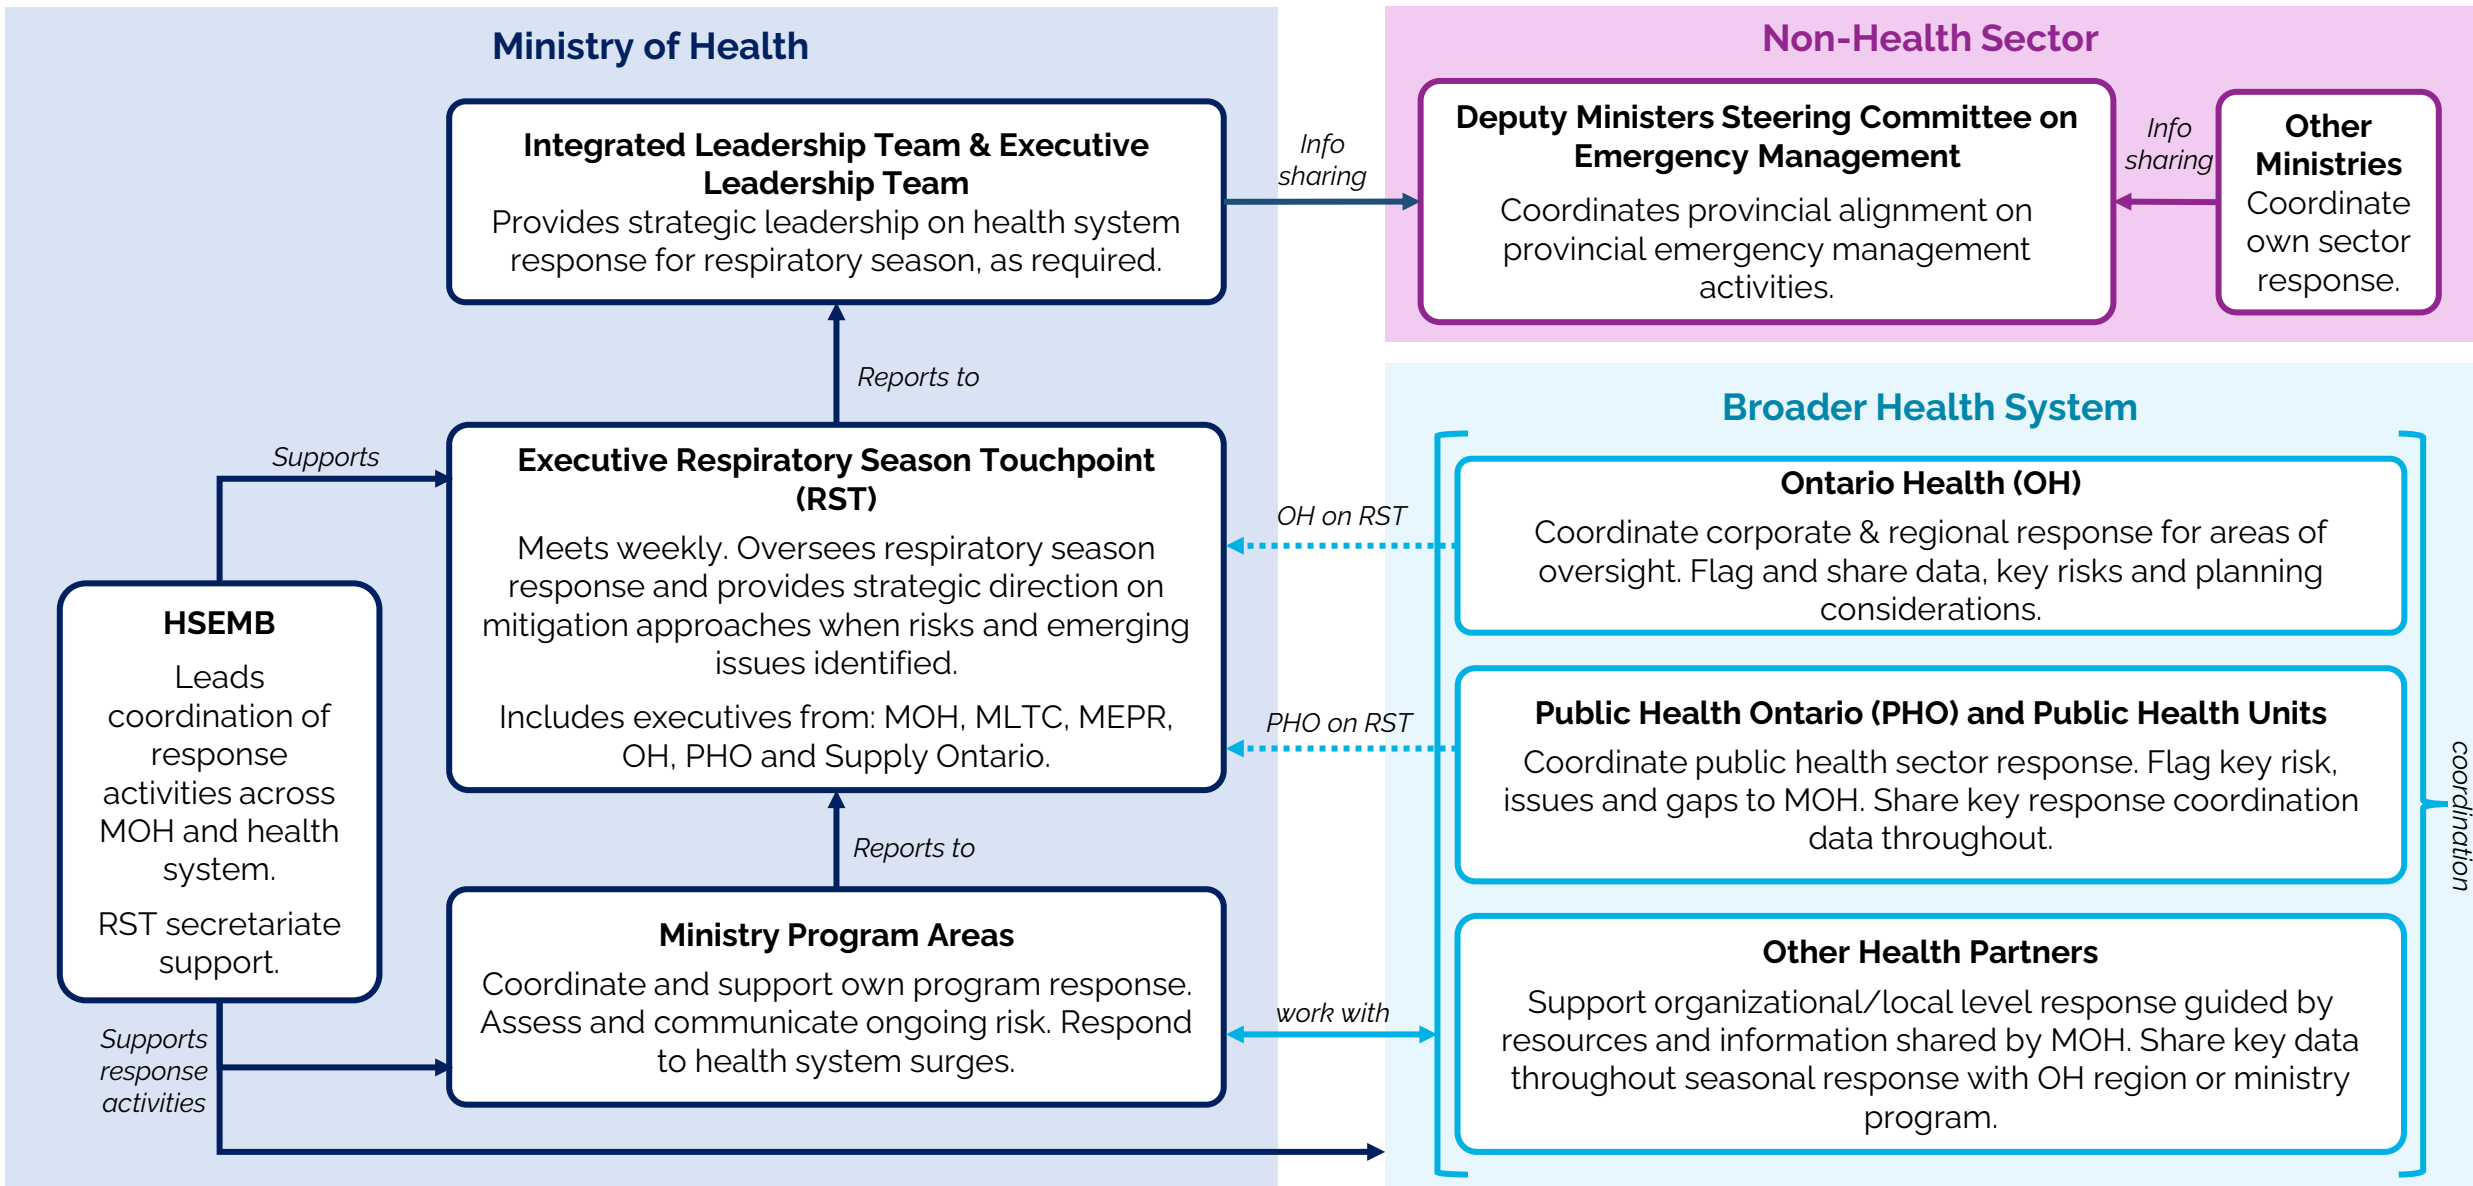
Ministry of Health

Integrated Leadership Team & Executive Leadership Team
Provides strategic leadership on health system response for respiratory season, as required.

Info sharing

Non-Health Sector

Deputy Ministers Steering Committee on Emergency Management
Coordinates provincial alignment on provincial emergency management activities.

Info sharing

Other Ministries
Coordinate own sector response.

Reports to

Supports

Executive Respiratory Season Touchpoint (RST)
Meets weekly. Oversees respiratory season response and provides strategic direction on mitigation approaches when risks and emerging issues identified.

Includes executives from: MOH, MLTC, MEPR, OH, PHO and Supply Ontario.

HSEMB
Leads coordination of response activities across MOH and health system.

RST secretariate support.

Broader Health System

OH on RST

Ontario Health (OH)
Coordinate corporate & regional response for areas of oversight. Flag and share data, key risks and planning considerations.

PHO on RST

Public Health Ontario (PHO) and Public Health Units
Coordinate public health sector response. Flag key risk, issues and gaps to MOH. Share key response coordination data throughout.

coordination

Reports to

Ministry Program Areas
Coordinate and support own program response. Assess and communicate ongoing risk. Respond to health system surges.

work with

Other Health Partners
Support organizational/local level response guided by resources and information shared by MOH. Share key data throughout seasonal response with OH region or ministry program.

Supports response activities